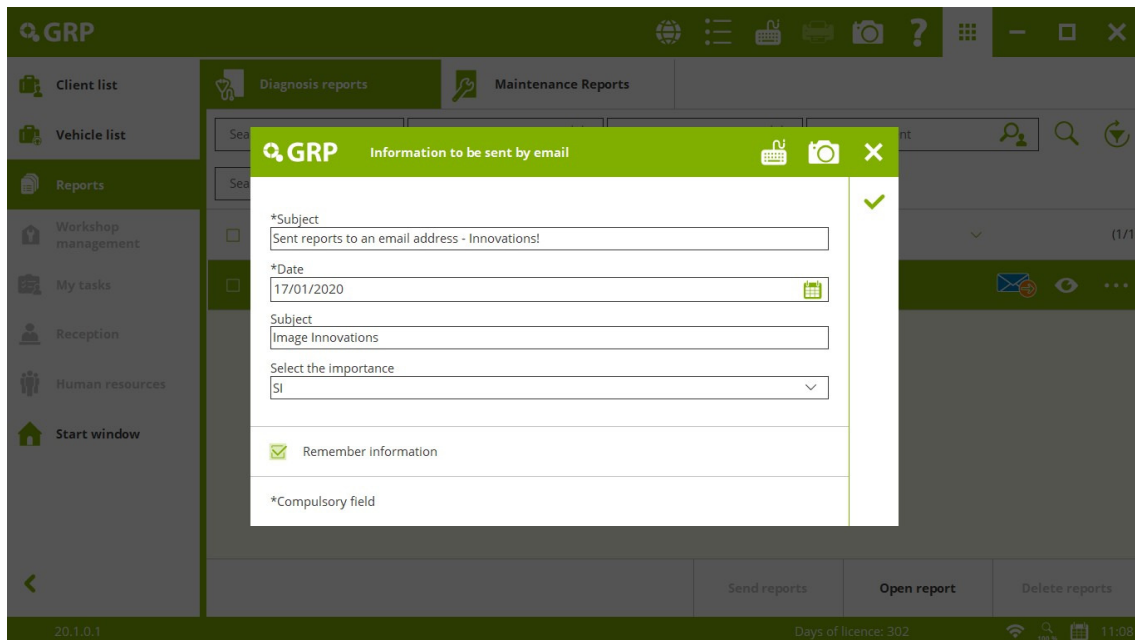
GRP

Client list
Vehicle list
Reports
Workshop management
My tasks
Reception
Human resources
Start window

Diagnosis reports
Maintenance Reports

Sea
Sea
nt
(1/1

GRP Information to be sent by email

*Subject
Sent reports to an email address - Innovations!
*Date
17/01/2020
Subject
Image Innovations
Select the importance
SI

Remember information

*Compulsory field

Send reports
Open report
Delete reports

20.1.0.1
Days of licence: 302
11:08